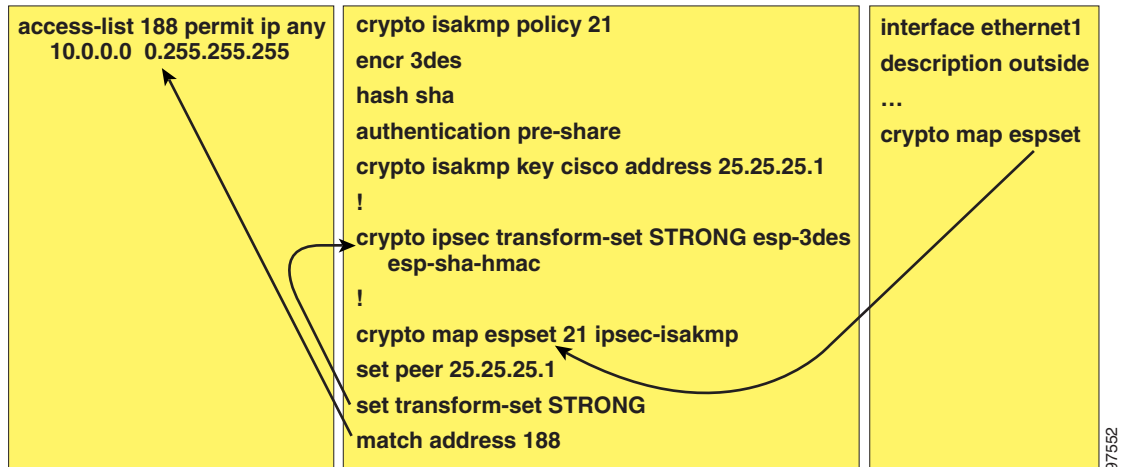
access-list 188 permit ip any 10.0.0.0 0.255.255.255

crypto isakmp policy 21
encr 3des
hash sha
authentication pre-share
crypto isakmp key cisco address 25.25.25.1
!
crypto ipsec transform-set STRONG esp-3des esp-sha-hmac
!
crypto map espset 21 ipsec-isakmp
set peer 25.25.25.1
set transform-set STRONG
match address 188

interface ethernet1
description outside
…
crypto map espset

97552